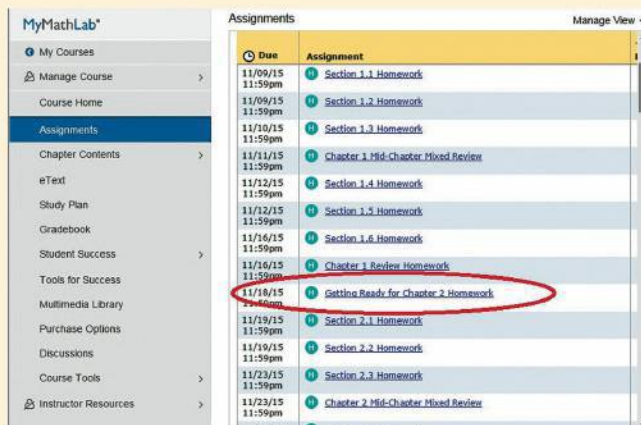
MyMathLab®

My Courses
Manage Course
Course Home
Assignments
Chapter Contents
eText
Study Plan
Gradebook
Student Success
Tools for Success
Multimedia Library
Purchase Options
Discussions
Course Tools
Instructor Resources

Assignments
Manage View

| Due | Assignment |
|---|---|
| 11/09/15 11:59pm | Section 1.1 Homework |
| 11/09/15 11:59pm | Section 1.2 Homework |
| 11/10/15 11:59pm | Section 1.3 Homework |
| 11/11/15 11:59pm | Chapter 1 Mid-Chapter Mixed Review |
| 11/12/15 11:59pm | Section 1.4 Homework |
| 11/12/15 11:59pm | Section 1.5 Homework |
| 11/16/15 11:59pm | Section 1.6 Homework |
| 11/16/15 11:59pm | Chapter 1 Review Homework |
| 11/18/15 11:59pm | Getting Ready for Chapter 2 Homework |
| 11/19/15 11:59pm | Section 2.1 Homework |
| 11/19/15 11:59pm | Section 2.2 Homework |
| 11/19/15 11:59pm | Section 2.3 Homework |
| 11/23/15 11:59pm | Chapter 2 Mid-Chapter Mixed Review |